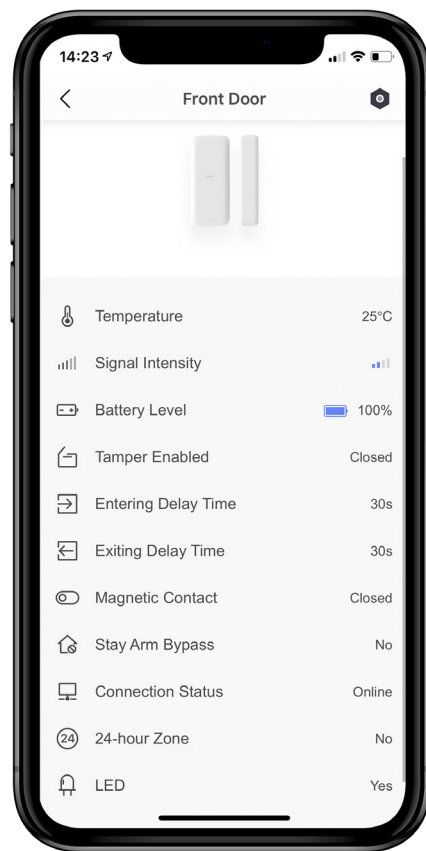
14:23

Front Door

Temperature 25°C

Signal Intensity

Battery Level 100%

Tamper Enabled Closed

Entering Delay Time 30s

Exiting Delay Time 30s

Magnetic Contact Closed

Stay Arm Bypass No

Connection Status Online

24 24-hour Zone No

LED Yes